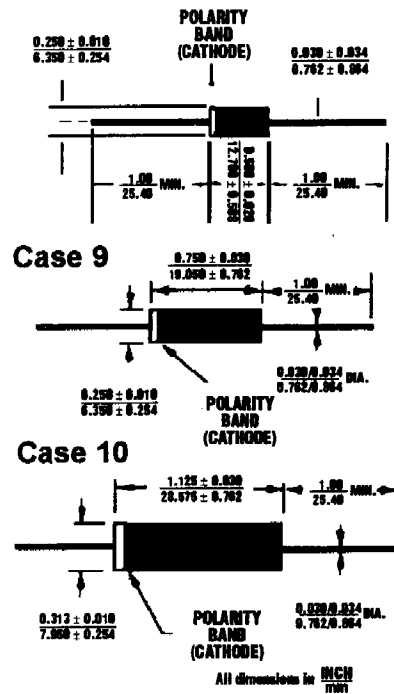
POLARITY BAND (CATHODE)

$\frac{0.250 \pm 0.010}{6.350 \pm 0.254}$

$\frac{0.030 \pm 0.034}{0.762 \pm 0.864}$

$\frac{0.500 \pm 0.020}{12.700 \pm 0.508}$

$\frac{1.00}{25.40}$ MIN.

$\frac{1.00}{25.40}$ MIN.

Case 9

$\frac{0.750 \pm 0.030}{19.050 \pm 0.762}$

$\frac{1.00}{25.40}$ MIN.

$\frac{0.250 \pm 0.010}{6.350 \pm 0.254}$

POLARITY BAND (CATHODE)

$\frac{0.030/0.034}{0.762/0.864}$ DIA.

Case 10

$\frac{1.125 \pm 0.030}{28.575 \pm 0.762}$

$\frac{1.00}{25.40}$ MIN.

$\frac{0.313 \pm 0.010}{7.950 \pm 0.254}$

POLARITY BAND (CATHODE)

$\frac{0.030/0.034}{0.762/0.864}$ DIA.

All dimensions in $\frac{INCH}{mm}$